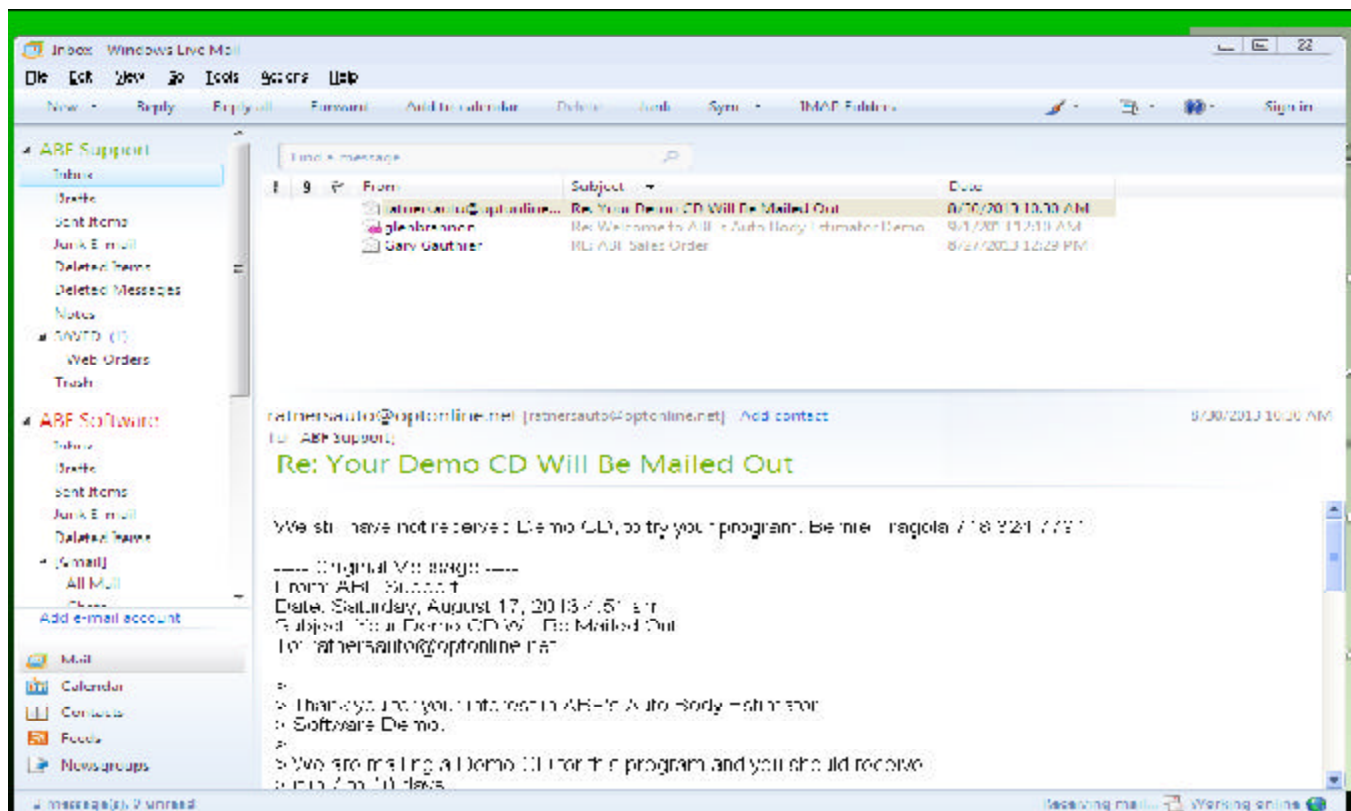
Inbox - Windows Live Mail

File Edit View Go Tools Actions Help

New Reply Reply all Forward Add to calendar Delete Junk Sync IMAP Folders Sign in

ABF Support
Inbox
Drafts
Sent Items
Junk E-mail
Deleted Items
Deleted Messages
Notes
SWTD (1)
Web Orders
Trash

ABF Software
Inbox
Drafts
Sent Items
Junk E-mail
Deleted Items
[Gmail]
All Mail

Add e-mail account

Mail
Calendar
Contacts
Feeds
Newsgroups

Find a message

| ! | From | Subject | Date |
|---|---|---|---|
| | rathersauto@optonline... | Re: Your Demo CD Will Be Mailed Out | 8/30/2013 10:30 AM |
| | glebbranch | Re: Welcome to ABF's Auto Body Estimator Demo | 9/1/2013 12:10 AM |
| | Gary Gauthier | RE: ABF Sales Order | 8/27/2013 12:29 PM |

rathersauto@optonline.net [rathersauto@optonline.net] Add contact 8/30/2013 10:30 AM
To: ABF Support;

Re: Your Demo CD Will Be Mailed Out

We still have not received Demo CD, to try your program. Bernie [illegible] 718 924 7791

----- Original Message -----
From: ABF Support
Date: Saturday, August 17, 2013 4:51 am
Subject: Your Demo CD Will Be Mailed Out
To: rathersauto@optonline.net

>
> Thank you for your interest in ABF's Auto Body Estimator
> Software Demo.
>
> We are mailing a Demo CD for this program and you should receive
> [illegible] 7 to 10 days.

1 message(s), 0 unread Receiving mail... Working online